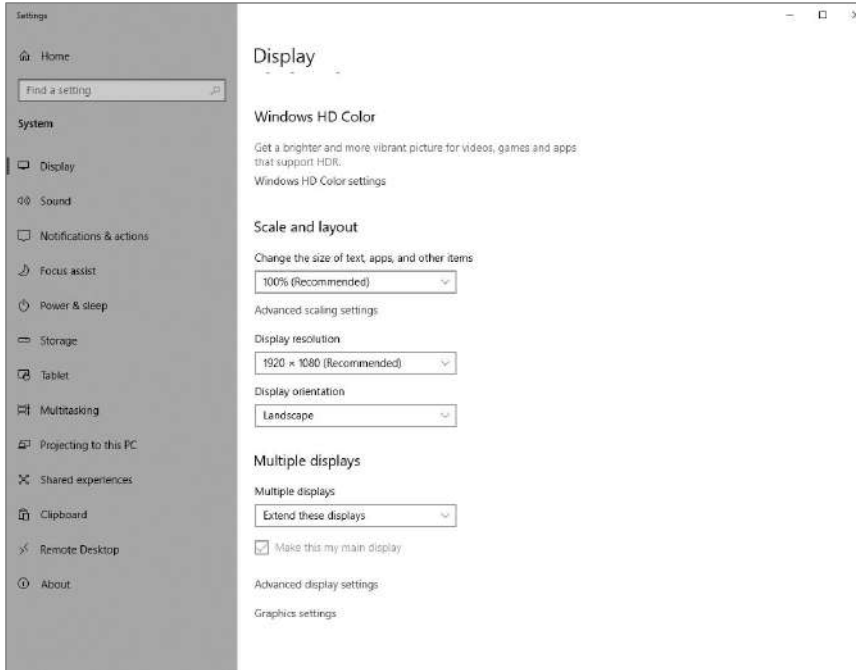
Settings

Home

Find a setting

System

Display

Sound

Notifications & actions

Focus assist

Power & sleep

Storage

Tablet

Multitasking

Projecting to this PC

Shared experiences

Clipboard

Remote Desktop

About

Display

Windows HD Color

Get a brighter and more vibrant picture for videos, games and apps that support HDR.

Windows HD Color settings

Scale and layout

Change the size of text, apps, and other items

100% (Recommended)

Advanced scaling settings

Display resolution

1920 × 1080 (Recommended)

Display orientation

Landscape

Multiple displays

Multiple displays

Extend these displays

Make this my main display

Advanced display settings

Graphics settings